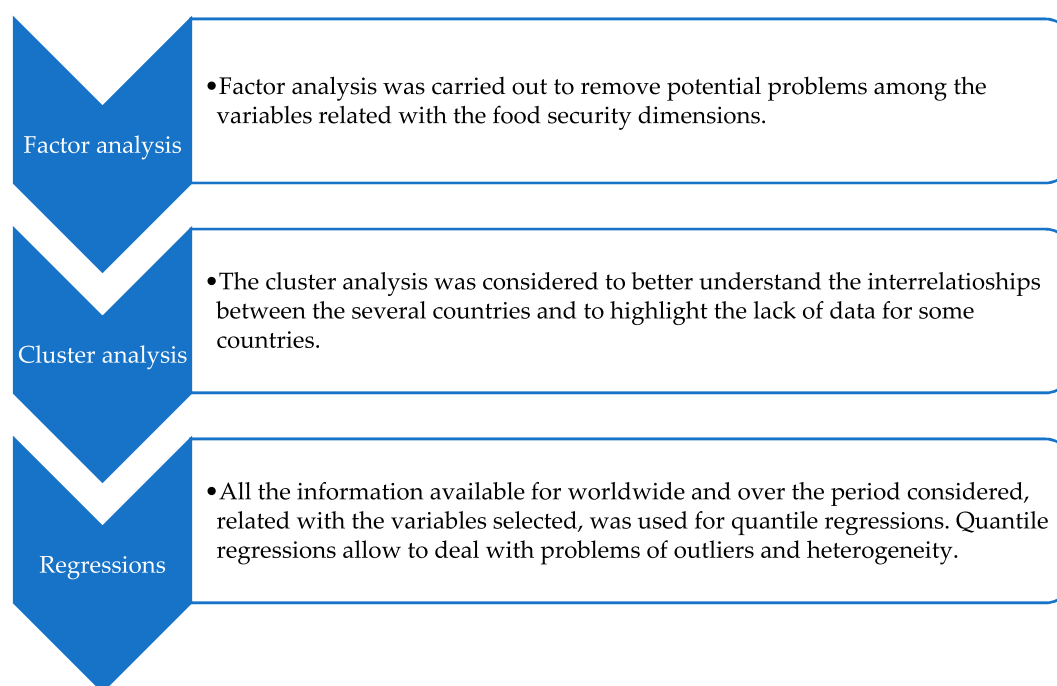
Factor analysis

• Factor analysis was carried out to remove potential problems among the variables related with the food security dimensions.

Cluster analysis

• The cluster analysis was considered to better understand the interrelationships between the several countries and to highlight the lack of data for some countries.

Regressions

• All the information available for worldwide and over the period considered, related with the variables selected, was used for quantile regressions. Quantile regressions allow to deal with problems of outliers and heterogeneity.